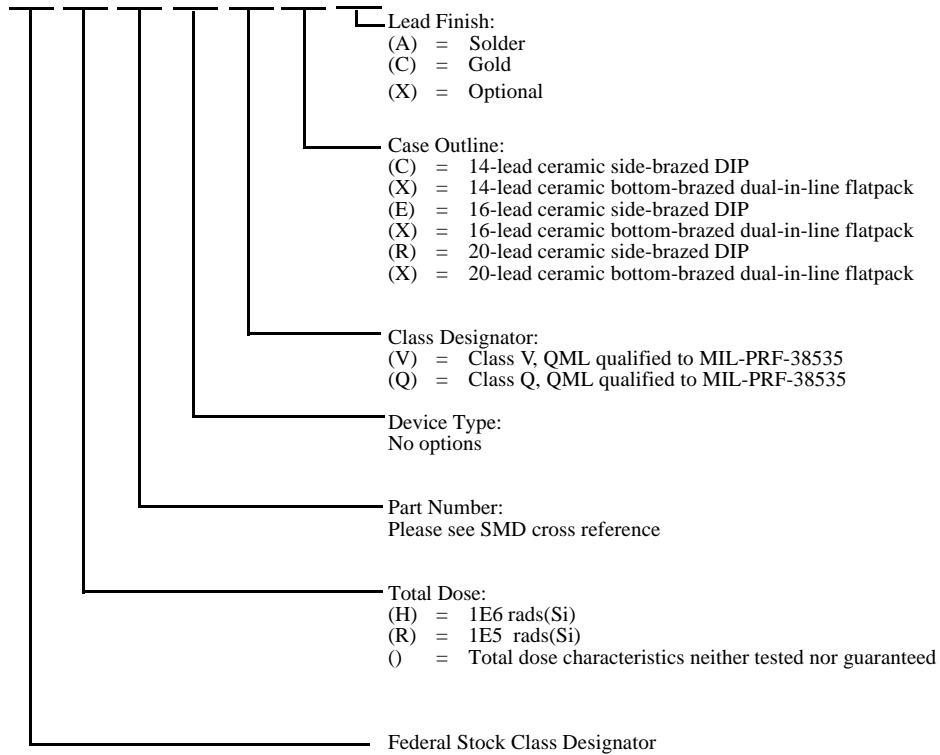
Lead Finish:
(A) = Solder
(C) = Gold
(X) = Optional

Case Outline:
(C) = 14-lead ceramic side-brazed DIP
(X) = 14-lead ceramic bottom-brazed dual-in-line flatpack
(E) = 16-lead ceramic side-brazed DIP
(X) = 16-lead ceramic bottom-brazed dual-in-line flatpack
(R) = 20-lead ceramic side-brazed DIP
(X) = 20-lead ceramic bottom-brazed dual-in-line flatpack

Class Designator:
(V) = Class V, QML qualified to MIL-PRF-38535
(Q) = Class Q, QML qualified to MIL-PRF-38535

Device Type:
No options

Part Number:
Please see SMD cross reference

Total Dose:
(H) = 1E6 rads(Si)
(R) = 1E5 rads(Si)
() = Total dose characteristics neither tested nor guaranteed

Federal Stock Class Designator